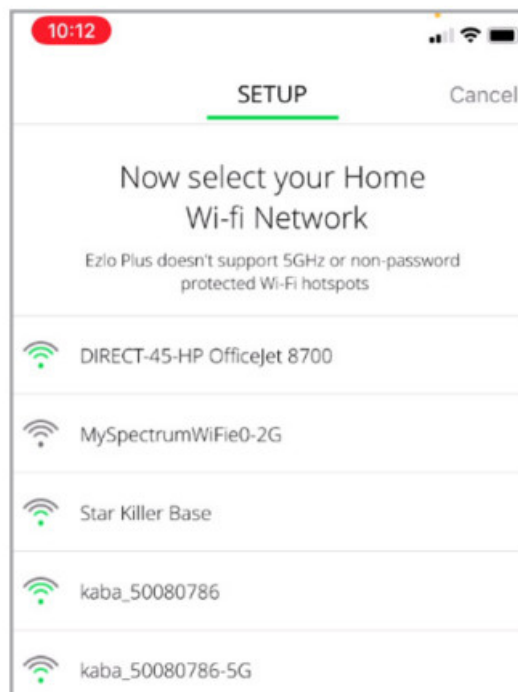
10:12

SETUP

Cancel

Now select your Home Wi-fi Network

Ezlo Plus doesn't support 5GHz or non-password protected Wi-Fi hotspots

DIRECT-45-HP OfficeJet 8700

MySpectrumWiFie0-2G

Star Killer Base

kaba_50080786

kaba_50080786-5G